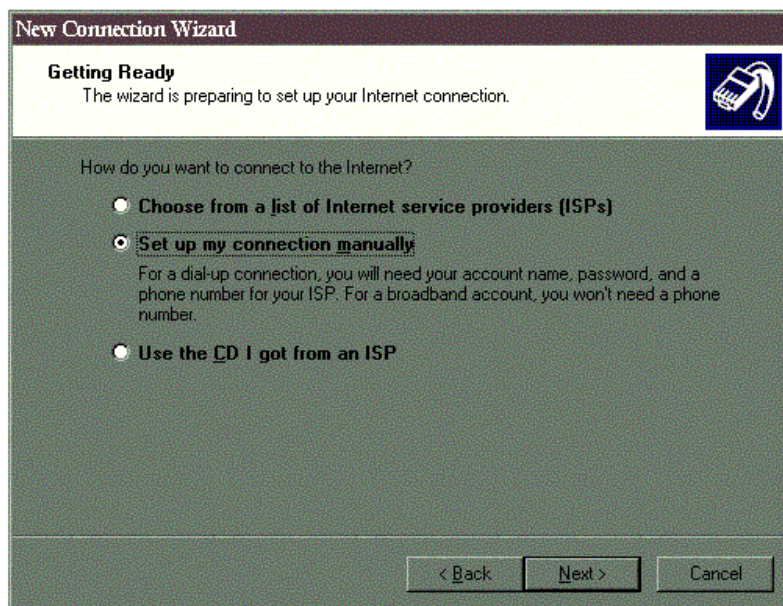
New Connection Wizard

Getting Ready
The wizard is preparing to set up your Internet connection.

How do you want to connect to the Internet?

Choose from a list of Internet service providers (ISPs)

Set up my connection manually

For a dial-up connection, you will need your account name, password, and a phone number for your ISP. For a broadband account, you won't need a phone number.

Use the CD I got from an ISP

< Back

Next >

Cancel